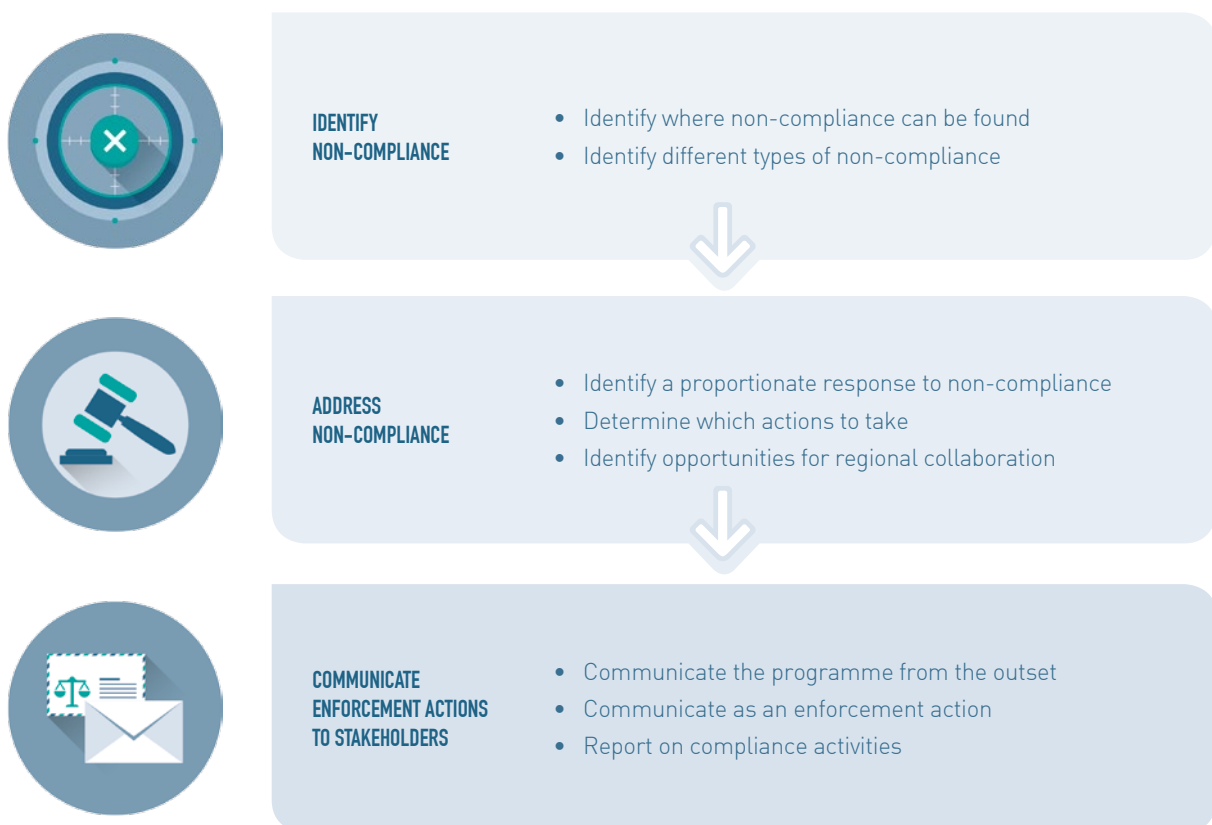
IDENTIFY NON-COMPLIANCE

- Identify where non-compliance can be found
- Identify different types of non-compliance

ADDRESS NON-COMPLIANCE

- Identify a proportionate response to non-compliance
- Determine which actions to take
- Identify opportunities for regional collaboration

COMMUNICATE ENFORCEMENT ACTIONS TO STAKEHOLDERS

- Communicate the programme from the outset
- Communicate as an enforcement action
- Report on compliance activities